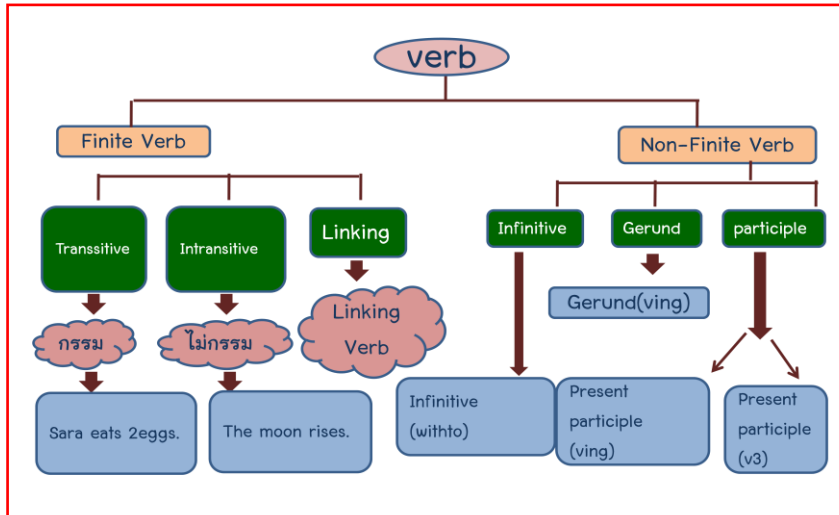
verb

Finite Verb

Transsitive

กรรม

Sara eats 2eggs.

Intransitive

ไม่กรรม

The moon rises.

Linking

Linking Verb

Non-Finite Verb

Infinitive

Infinitive (withto)

Gerund

Gerund(ving)

participle

Present participle (ving)

Present participle (v3)